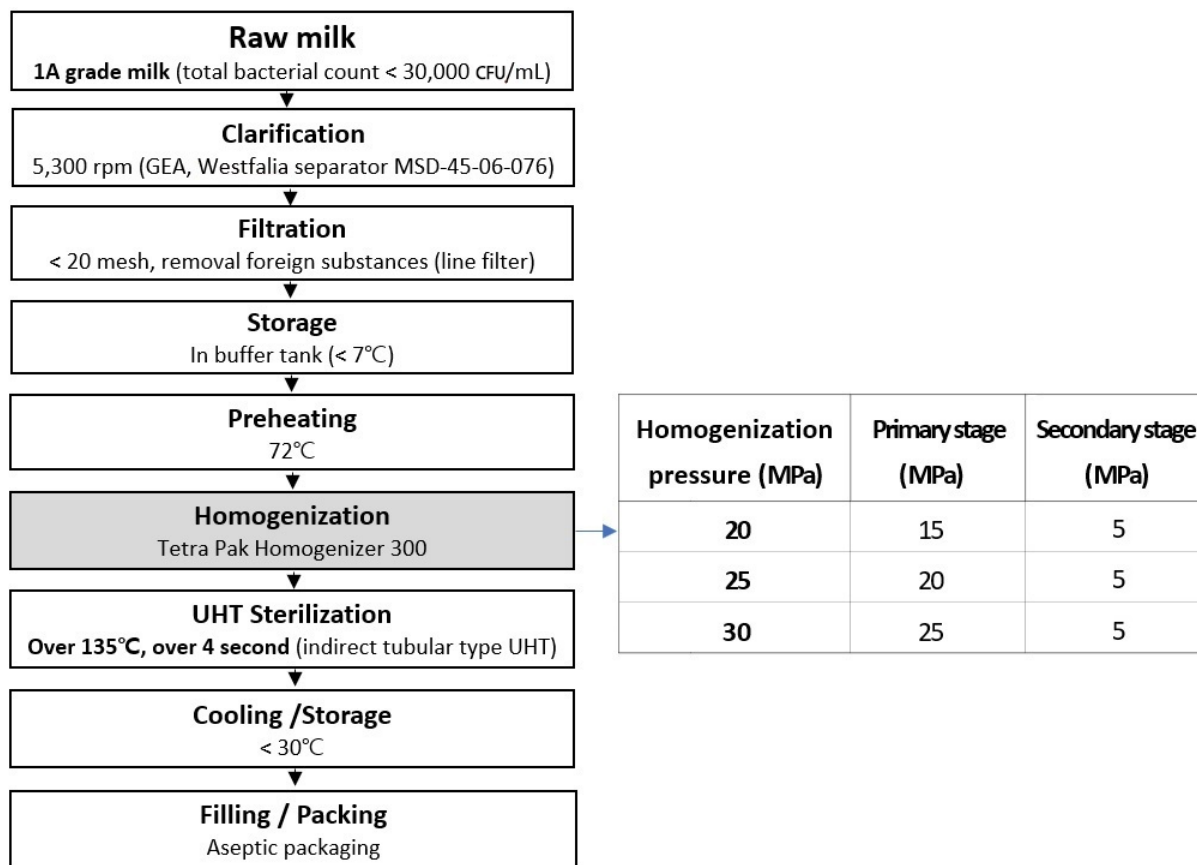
Raw milk
1A grade milk (total bacterial count < 30,000 CFU/mL)

Clarification
5,300 rpm (GEA, Westfalia separator MSD-45-06-076)

Filtration
< 20 mesh, removal foreign substances (line filter)

Storage
In buffer tank (< 7°C)

Preheating
72°C

Homogenization
Tetra Pak Homogenizer 300

UHT Sterilization
Over 135°C, over 4 second (indirect tubular type UHT)

Cooling /Storage
< 30°C

Filling / Packing
Aseptic packaging

| Homogenization pressure (MPa) | Primary stage (MPa) | Secondary stage (MPa) |
|---|---|---|
| 20 | 15 | 5 |
| 25 | 20 | 5 |
| 30 | 25 | 5 |